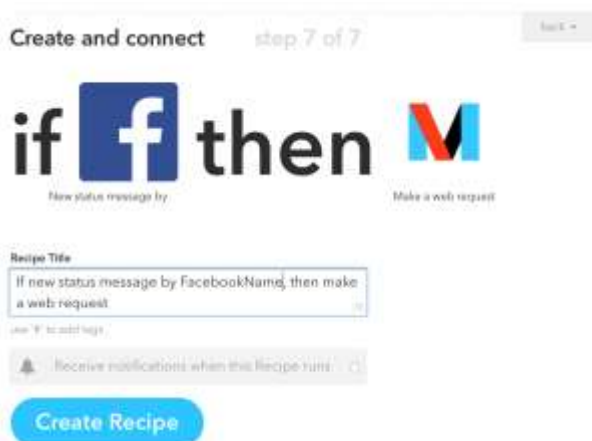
Create and connect step 7 of 7

back

if f then

New status message by

Make a web request

Recipe Title

If new status message by FacebookName, then make a web request

use '#' to add tags

Receive notifications when this Recipe runs

Create Recipe